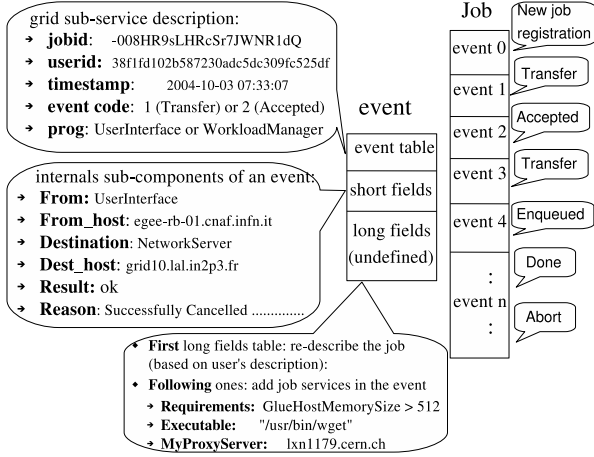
grid sub-service description:
→ jobid: -008HR9sLHRcSr7JWNR1dQ
→ userid: 38f1fd102b587230adc5dc309fc525df
→ timestamp: 2004-10-03 07:33:07
→ event code: 1 (Transfer) or 2 (Accepted)
→ prog: UserInterface or WorkloadManager

internals sub-components of an event:
→ From: UserInterface
→ From_host: egee-rb-01.cnaf.infn.it
→ Destination: NetworkServer
→ Dest_host: grid10.lal.in2p3.fr
→ Result: ok
→ Reason: Successfully Cancelled .............

event

event table

short fields

long fields (undefined)

Job

event 0

event 1

event 2

event 3

event 4

:
event n
:

New job registration

Transfer

Accepted

Transfer

Enqueued

Done

Abort

• First long fields table: re-describe the job (based on user's description):
• Following ones: add job services in the event
→ Requirements: GlueHostMemorySize > 512
→ Executable: "/usr/bin/wget"
→ MyProxyServer: lxn1179.cern.ch